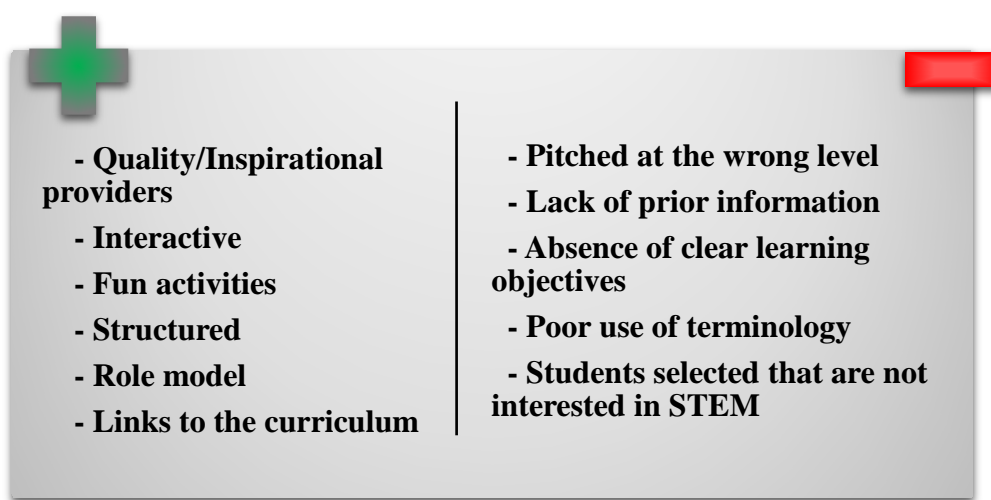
- Quality/Inspirational providers

- Interactive

- Fun activities

- Structured

- Role model

- Links to the curriculum

- Pitched at the wrong level

- Lack of prior information

- Absence of clear learning objectives

- Poor use of terminology

- Students selected that are not interested in STEM